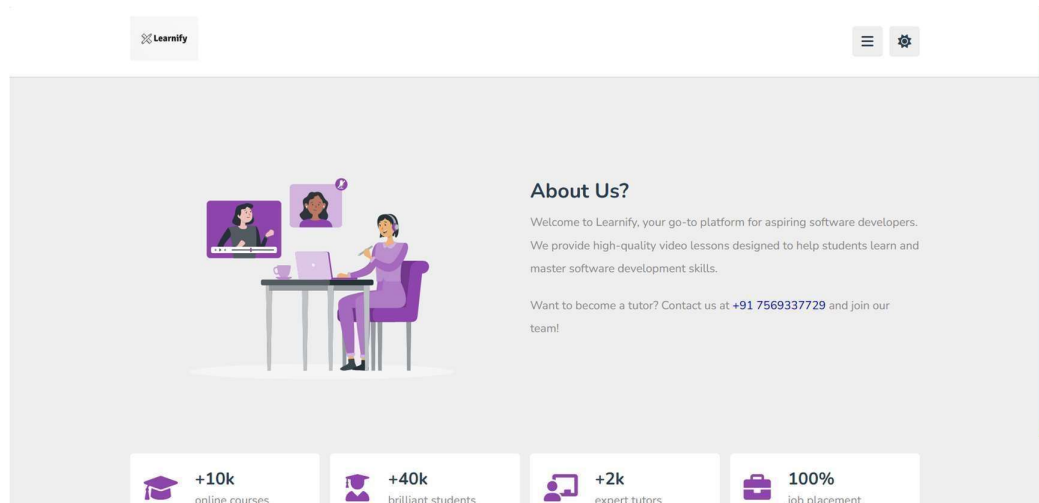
Learnify

About Us?

Welcome to Learnify, your go-to platform for aspiring software developers. We provide high-quality video lessons designed to help students learn and master software development skills.

Want to become a tutor? Contact us at +91 7569337729 and join our team!

+10k
online courses

+40k
brilliant students

+2k
expert tutors

100%
job placement